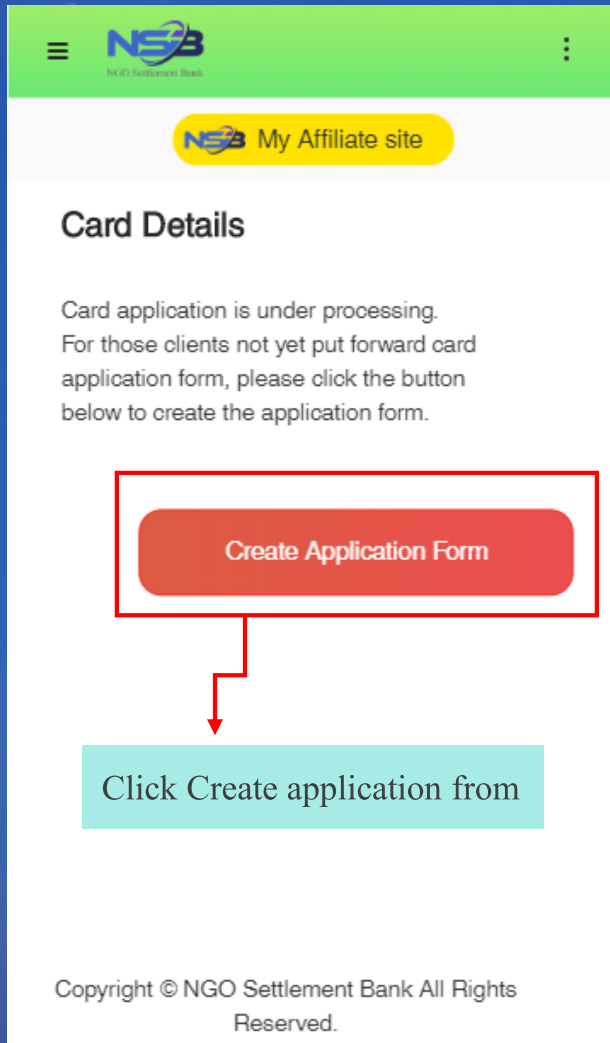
NSB
NGO Settlement Bank

NSB My Affiliate site

Card Details

Card application is under processing. For those clients not yet put forward card application form, please click the button below to create the application form.

Create Application Form

Click Create application from

Copyright © NGO Settlement Bank All Rights Reserved.